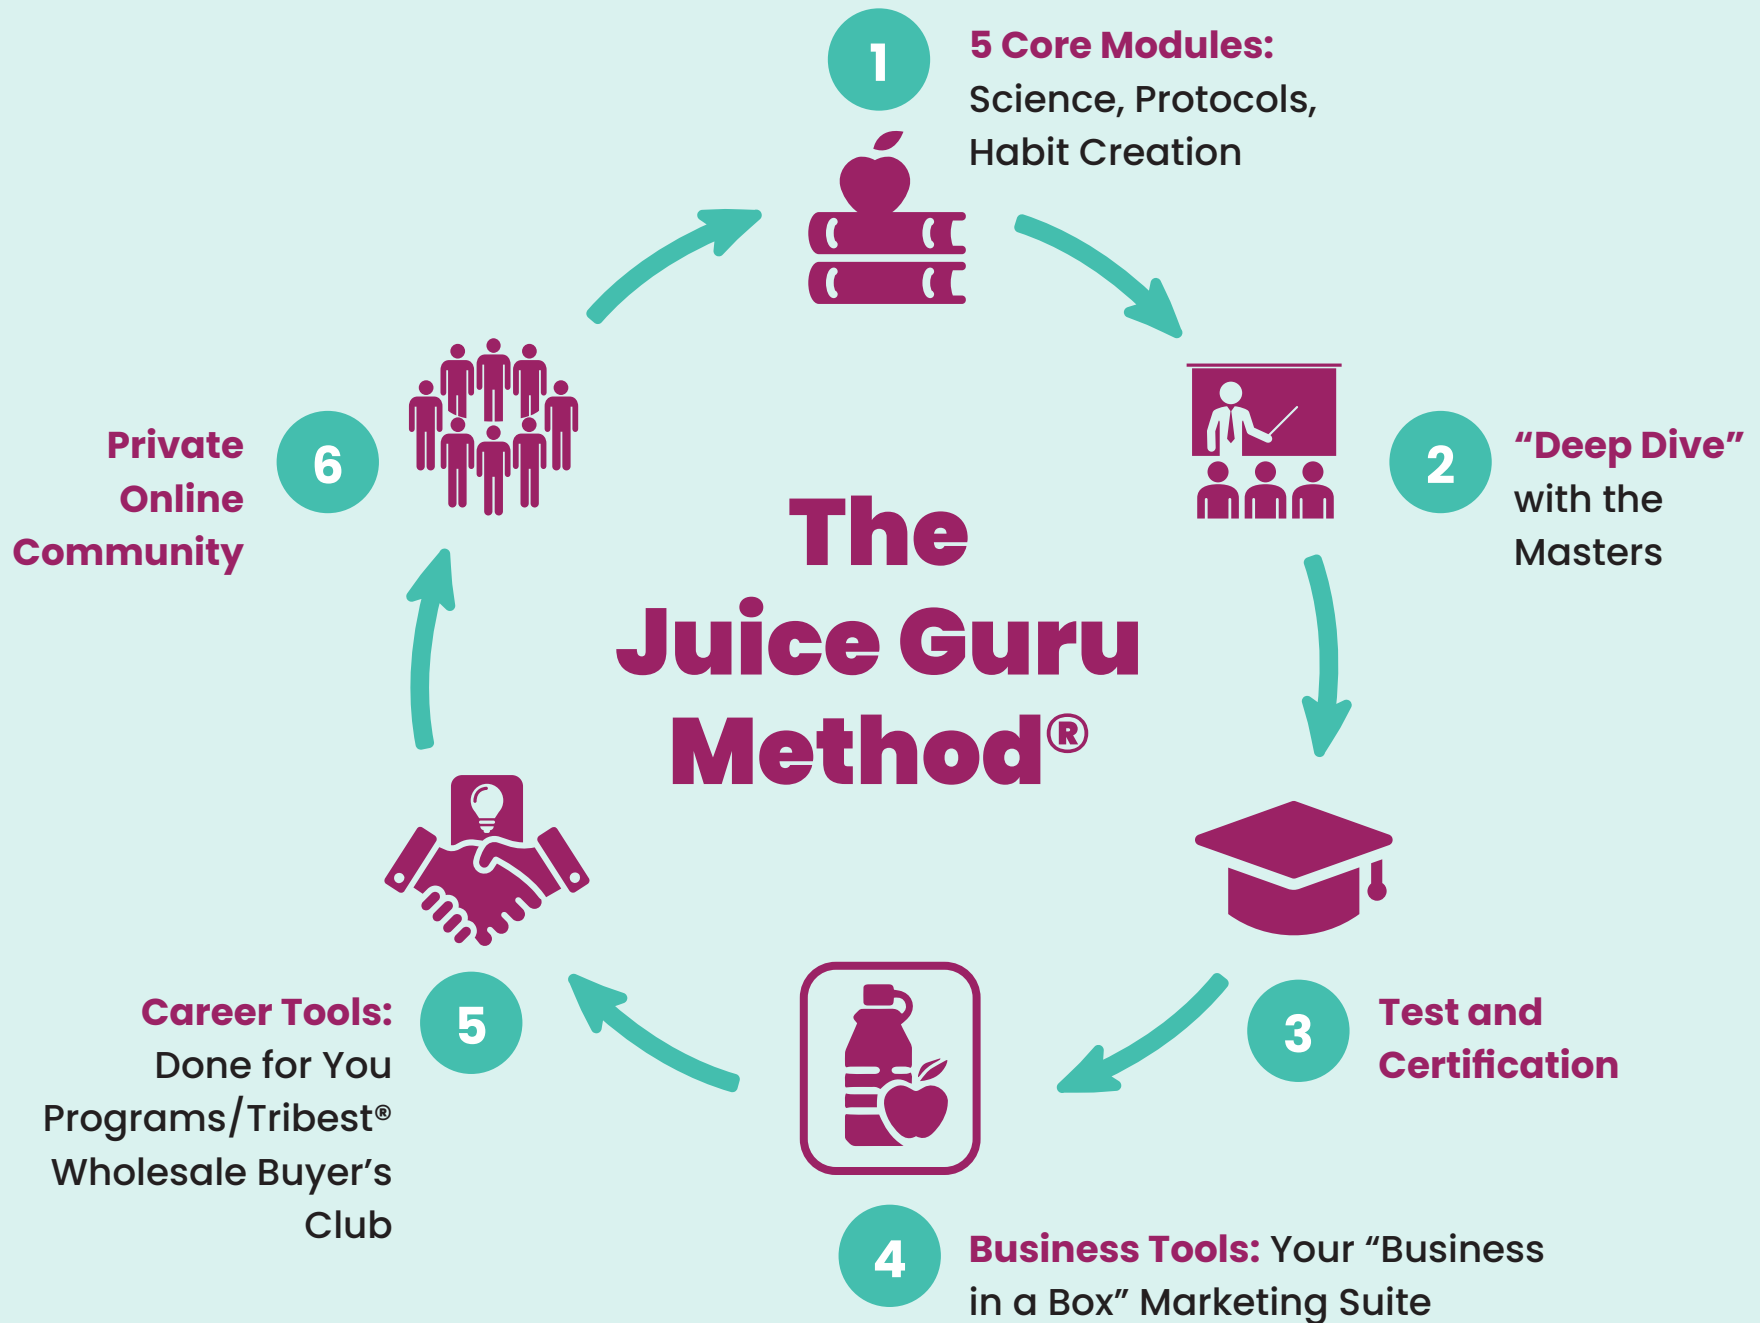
The Juice Guru Method®

1
5 Core Modules: Science, Protocols, Habit Creation

2
“Deep Dive” with the Masters

3
Test and Certification

4
Business Tools: Your “Business in a Box” Marketing Suite

5
Career Tools: Done for You Programs/Tribest® Wholesale Buyer’s Club

6
Private Online Community